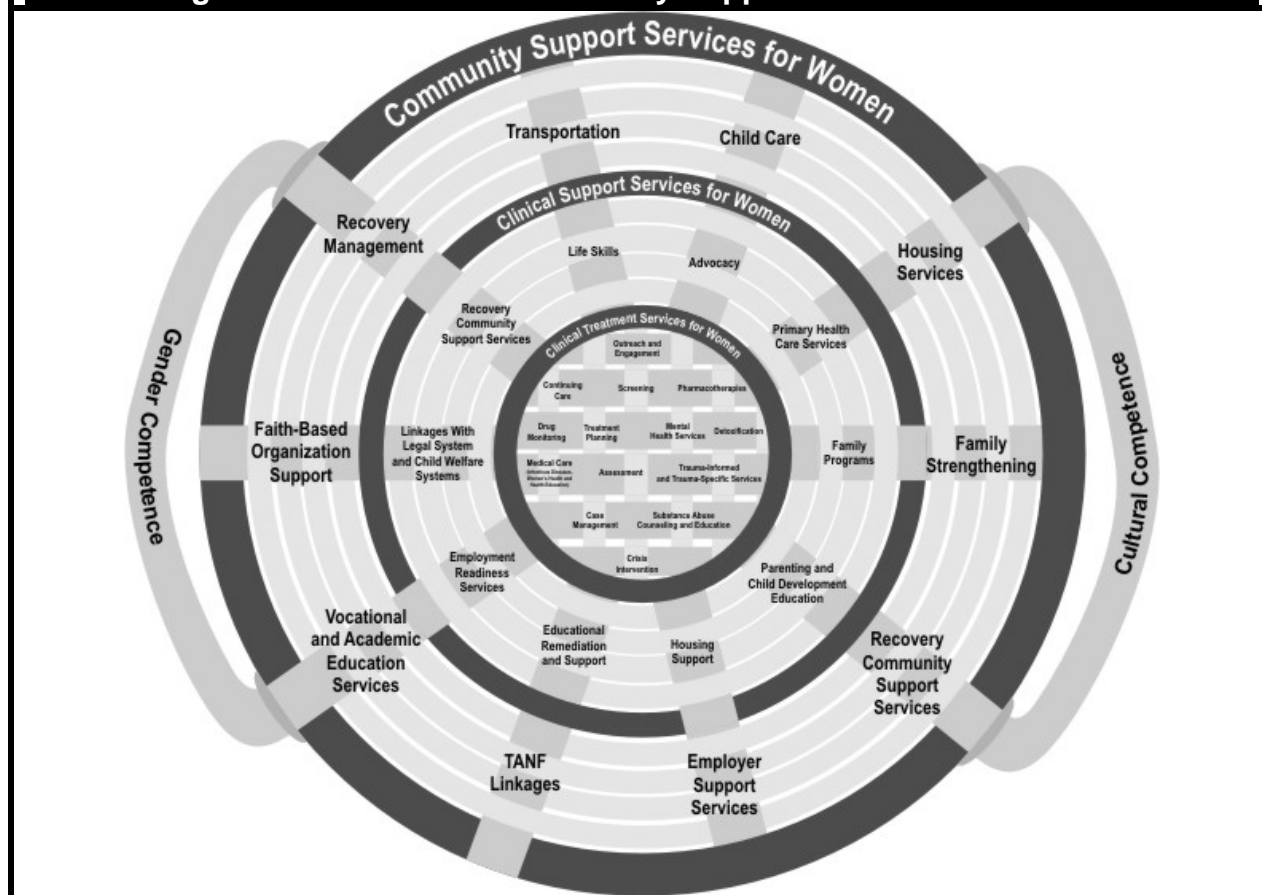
Community Support Services for Women

Transportation

Child Care

Recovery Management

Housing Services

Faith-Based Organization Support

Family Strengthening

Vocational and Academic Education Services

Recovery Community Support Services

TANF Linkages

Employer Support Services

Gender Competence

Cultural Competence

Clinical Support Services for Women

Life Skills

Advocacy

Recovery Community Support Services

Primary Health Care Services

Linkages With Legal System and Child Welfare Systems

Family Programs

Employment Readiness Services

Parenting and Child Development Education

Educational Remediation and Support

Housing Support

Clinical Treatment Services for Women

Outreach and Engagement

Continuing Care

Screening

Pharmacotherapies

Drug Monitoring

Treatment Planning

Mental Health Services

Detoxification

Medical Care (Infectious Diseases, Women's Health and Health Education)

Assessment

Trauma-Informed and Trauma-Specific Services

Case Management

Substance Abuse Counseling and Education

Crisis Intervention